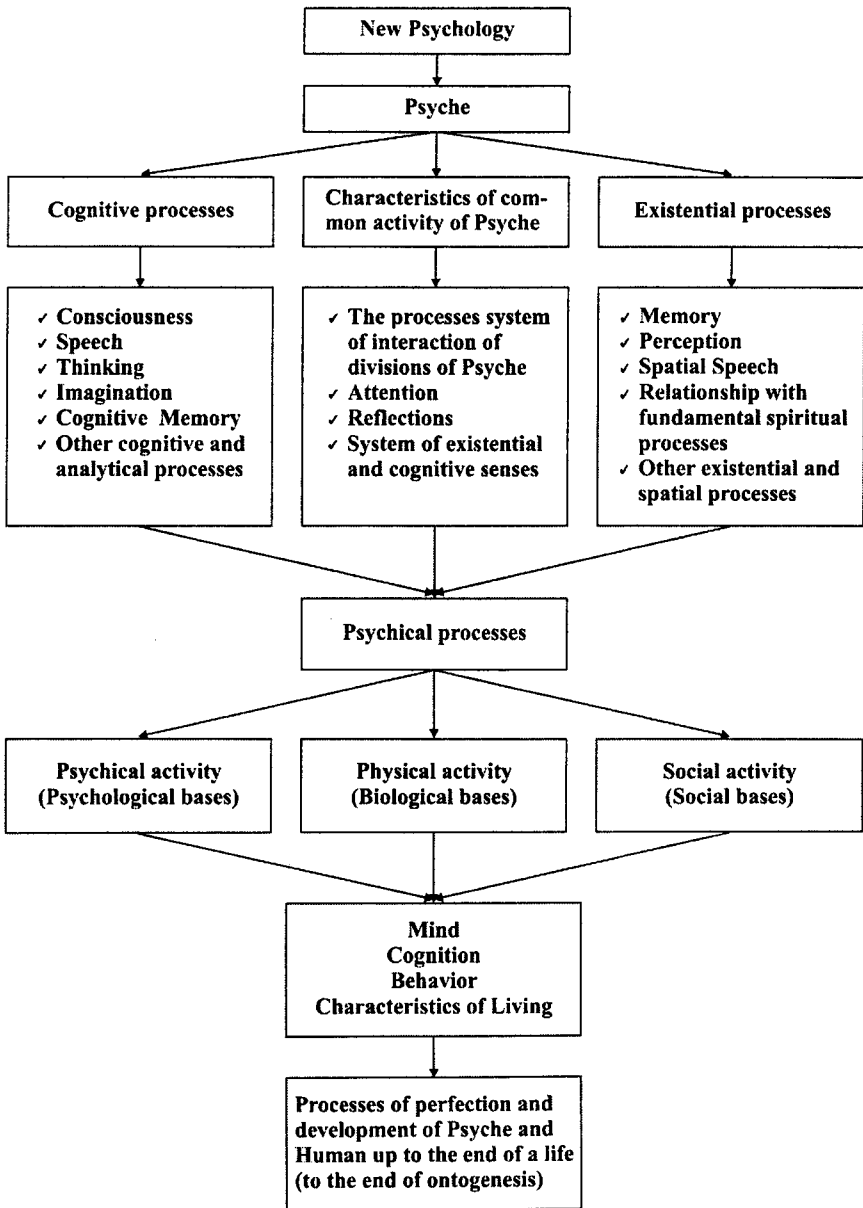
New Psychology

Psyche

Cognitive processes

Characteristics of common activity of Psyche

Existential processes

✓ Consciousness
✓ Speech
✓ Thinking
✓ Imagination
✓ Cognitive Memory
✓ Other cognitive and analytical processes

✓ The processes system of interaction of divisions of Psyche
✓ Attention
✓ Reflections
✓ System of existential and cognitive senses

✓ Memory
✓ Perception
✓ Spatial Speech
✓ Relationship with fundamental spiritual processes
✓ Other existential and spatial processes

Psychical processes

Psychical activity (Psychological bases)

Physical activity (Biological bases)

Social activity (Social bases)

Mind
Cognition
Behavior
Characteristics of Living

Processes of perfection and development of Psyche and Human up to the end of a life (to the end of ontogenesis)